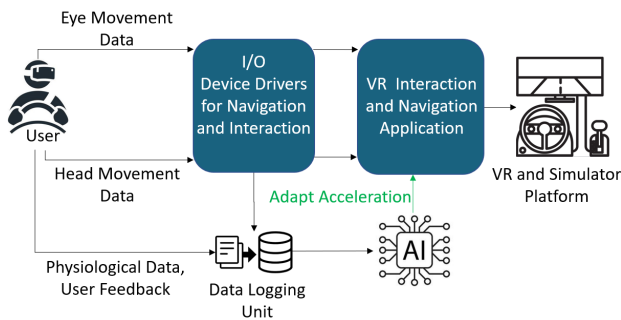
Eye Movement Data

User

Head Movement Data

Physiological Data, User Feedback

I/O Device Drivers for Navigation and Interaction

VR Interaction and Navigation Application

VR and Simulator Platform

Adapt Acceleration

Data Logging Unit

AI